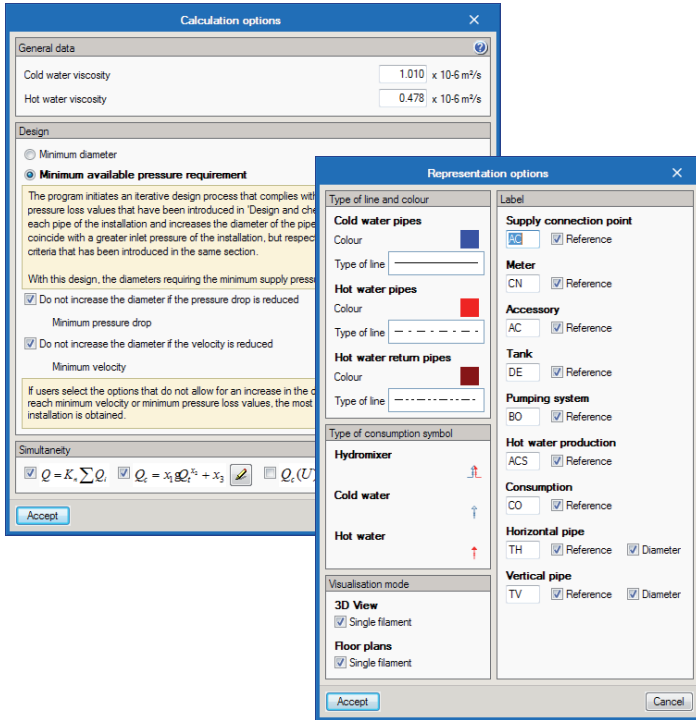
Calculation options

General data

Cold water viscosity 1.010 x 10-6 m²/s

Hot water viscosity 0.478 x 10-6 m²/s

Design

Minimum diameter

Minimum available pressure requirement

The program initiates an iterative design process that complies with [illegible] pressure loss values that have been introduced in 'Design and che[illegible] each pipe of the installation and increases the diameter of the pipe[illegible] coincide with a greater inlet pressure of the installation, but respect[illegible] criteria that has been introduced in the same section.

With this design, the diameters requiring the minimum supply pressu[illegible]

Do not increase the diameter if the pressure drop is reduced

Minimum pressure drop

Do not increase the diameter if the velocity is reduced

Minimum velocity

If users select the options that do not allow for an increase in the d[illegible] reach minimum velocity or minimum pressure loss values, the most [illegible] installation is obtained.

Simultaneity

$Q = K_* \sum Q_i$ $Q_c = x_1 g Q_t^{x_2} + x_3$ $Q_c(U)$

Accept

Representation options

Type of line and colour

Cold water pipes

Colour

Type of line

Hot water pipes

Colour

Type of line

Hot water return pipes

Colour

Type of line

Type of consumption symbol

Hydromixer

Cold water

Hot water

Visualisation mode

3D View

Single filament

Floor plans

Single filament

Label

Supply connection point

AC Reference

Meter

CN Reference

Accessory

AC Reference

Tank

DE Reference

Pumping system

BO Reference

Hot water production

ACS Reference

Consumption

CO Reference

Horizontal pipe

TH Reference Diameter

Vertical pipe

TV Reference Diameter

Accept

Cancel